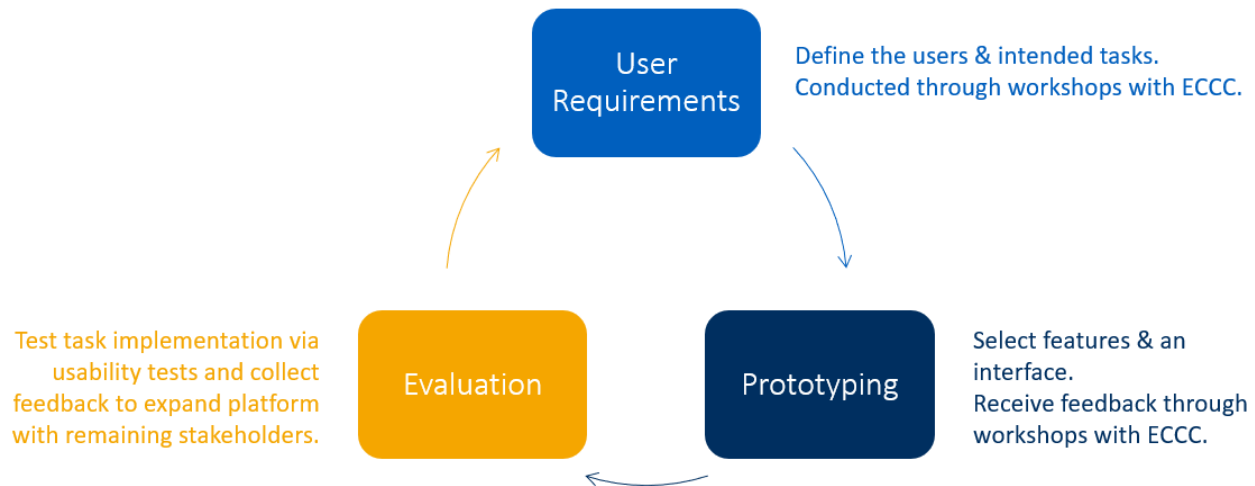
User Requirements

Define the users & intended tasks.
Conducted through workshops with ECCC.

Prototyping

Select features & an interface.
Receive feedback through workshops with ECCC.

Evaluation

Test task implementation via usability tests and collect feedback to expand platform with remaining stakeholders.